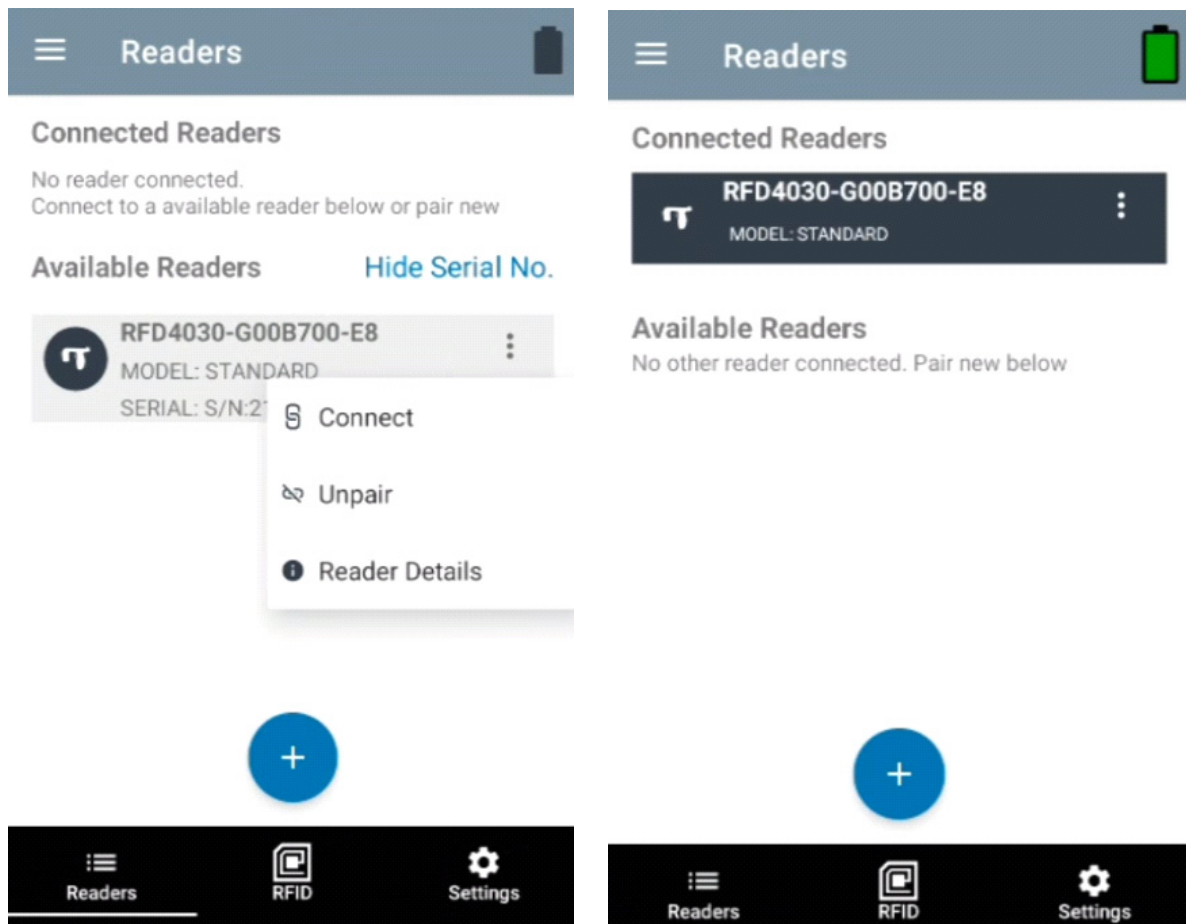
Readers

Connected Readers

No reader connected.
Connect to a available reader below or pair new

Available Readers

Hide Serial No.

RFD4030-G00B700-E8
MODEL: STANDARD
SERIAL: S/N:2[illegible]

Connect

Unpair

Reader Details

+

Readers

RFID

Settings

Readers

Connected Readers

RFD4030-G00B700-E8
MODEL: STANDARD

Available Readers
No other reader connected. Pair new below

+

Readers

RFID

Settings